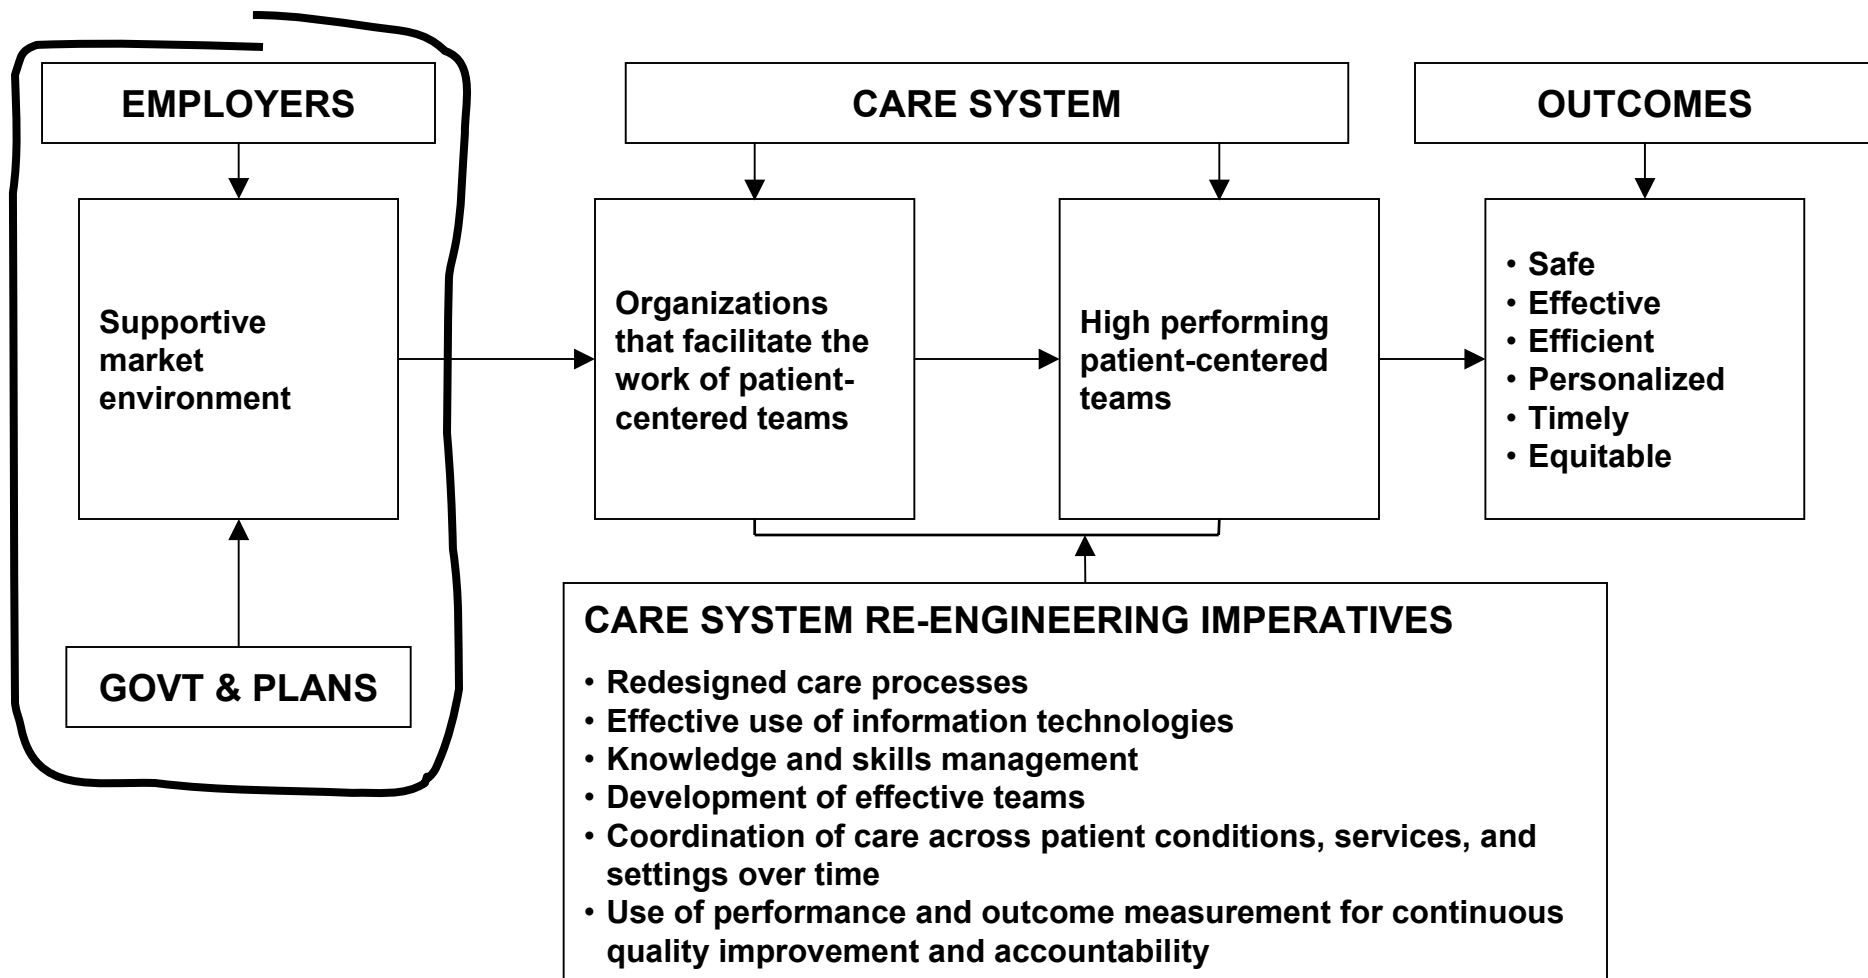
EMPLOYERS

Supportive market environment

GOVT & PLANS

CARE SYSTEM

Organizations that facilitate the work of patient-centered teams

High performing patient-centered teams

OUTCOMES

• Safe
• Effective
• Efficient
• Personalized
• Timely
• Equitable

CARE SYSTEM RE-ENGINEERING IMPERATIVES

• Redesigned care processes
• Effective use of information technologies
• Knowledge and skills management
• Development of effective teams
• Coordination of care across patient conditions, services, and settings over time
• Use of performance and outcome measurement for continuous quality improvement and accountability